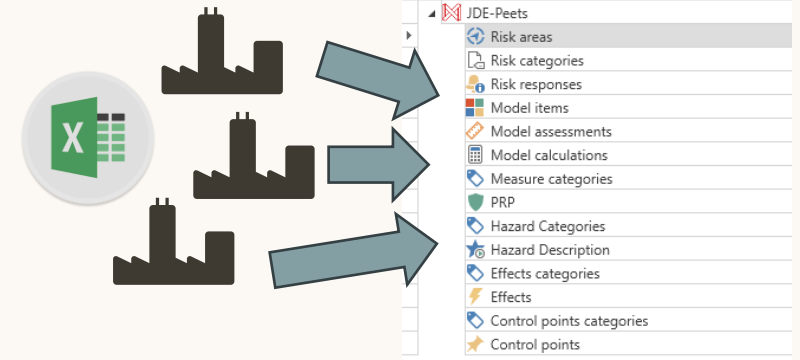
X

JDE-Peets
Risk areas
Risk categories
Risk responses
Model items
Model assessments
Model calculations
Measure categories
PRP
Hazard Categories
Hazard Description
Effects categories
Effects
Control points categories
Control points